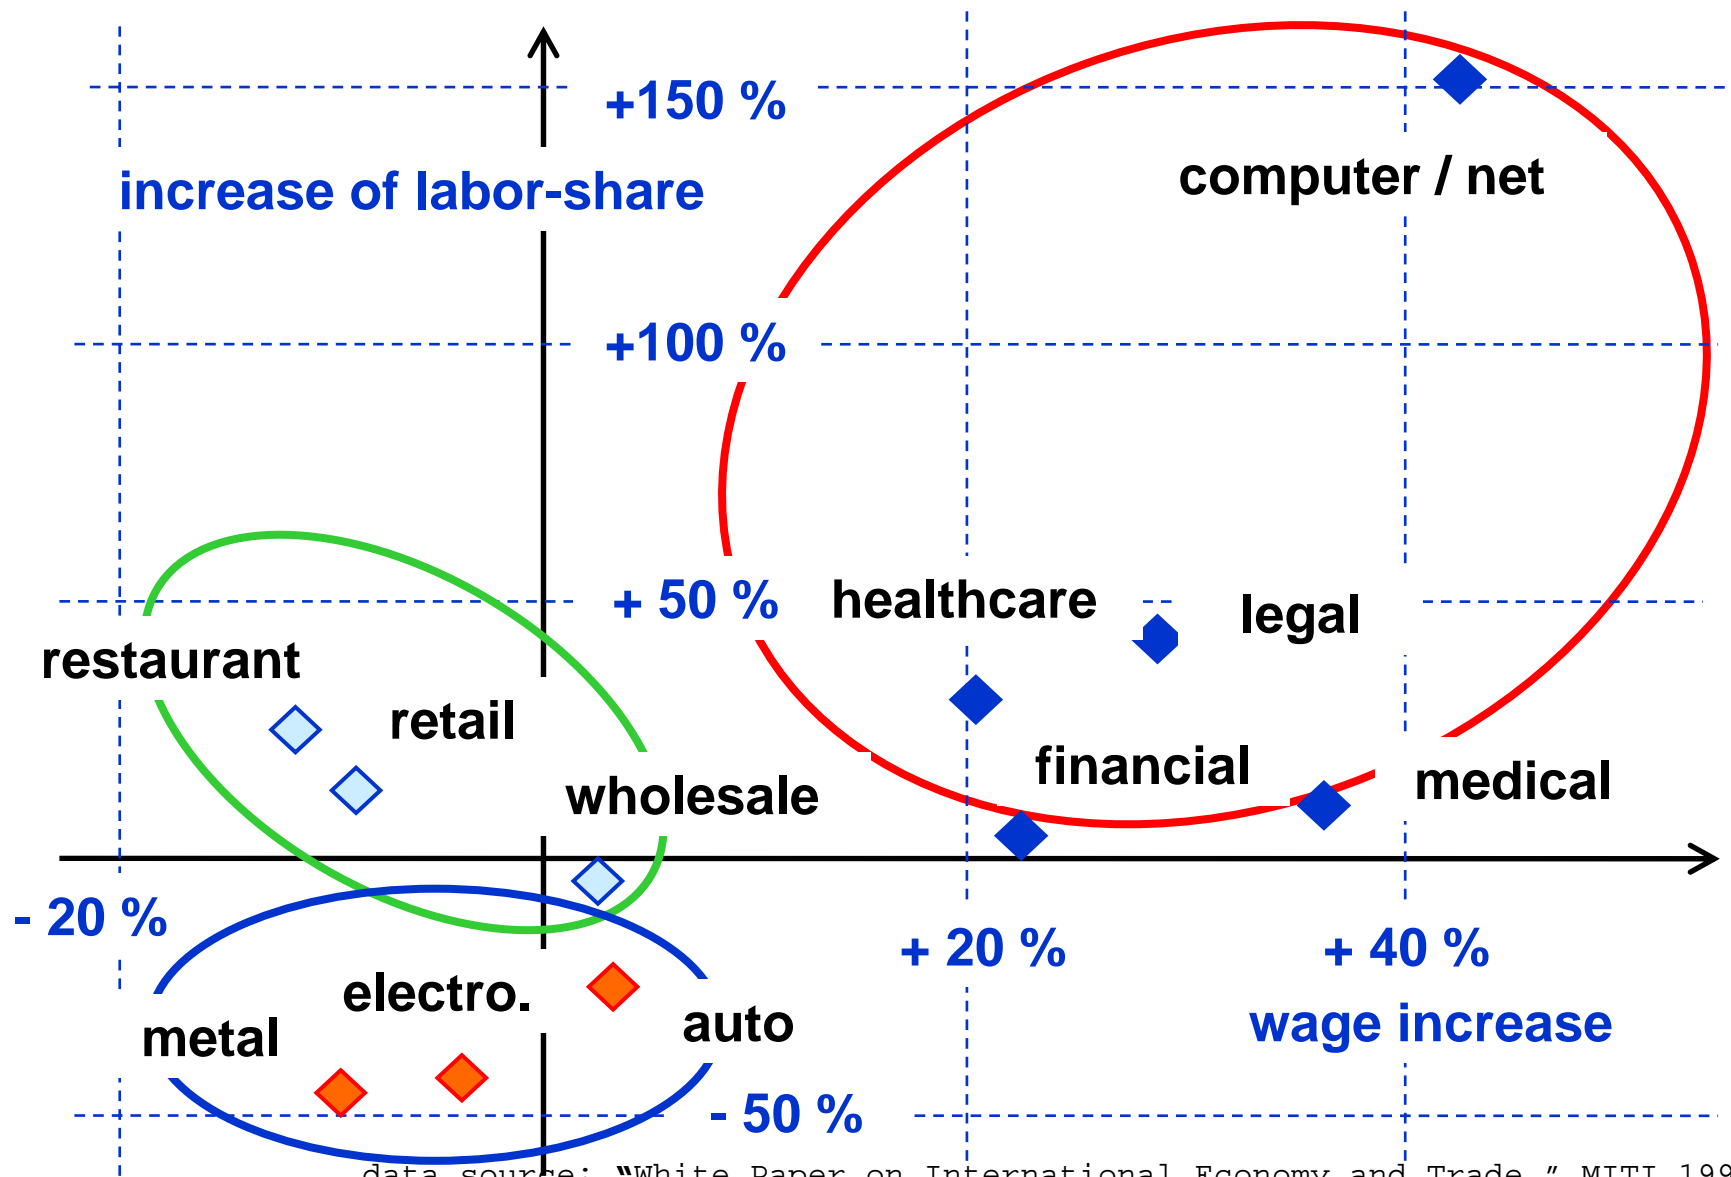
+150 %

increase of labor-share

computer / net

+100 %

+ 50 %

healthcare

legal

restaurant

retail

financial

medical

wholesale

- 20 %

+ 20 %

+ 40 %

electro.

metal

auto

wage increase

- 50 %

data source: "White Paper on International Economy and Trade," MITI 199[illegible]